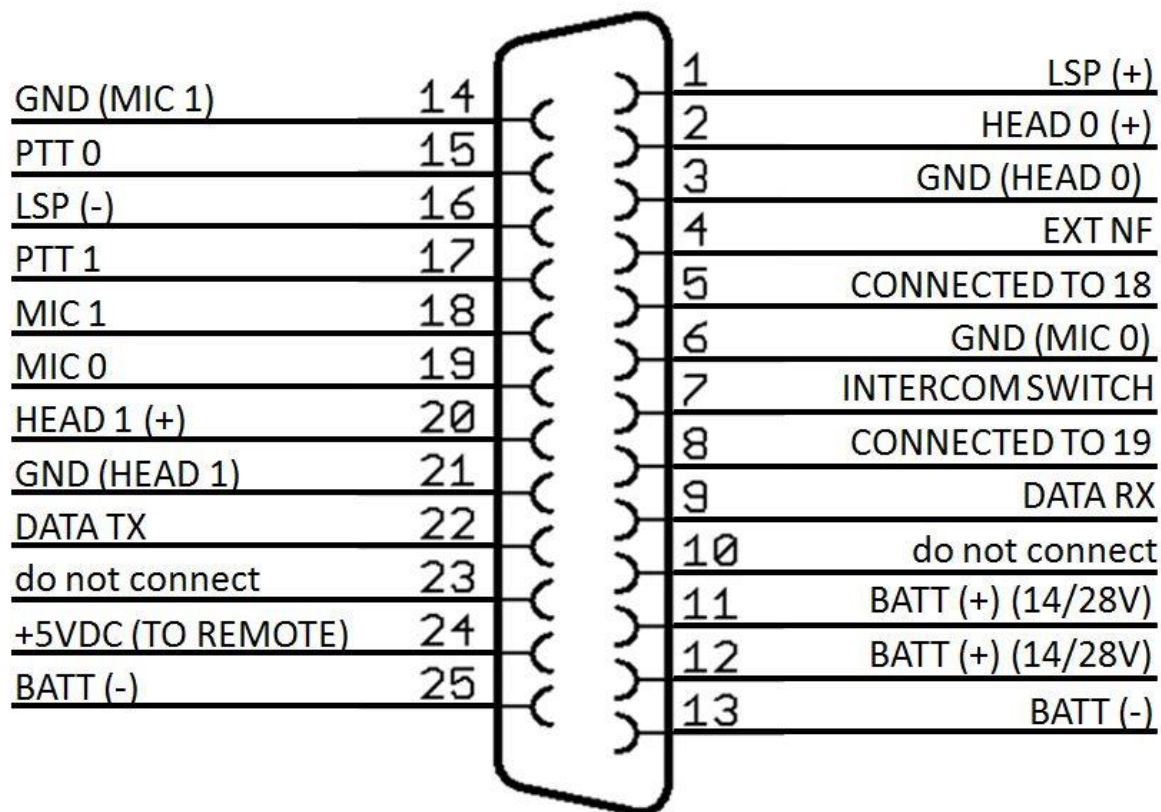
GND (MIC 1) 14
PTT 0 15
LSP (-) 16
PTT 1 17
MIC 1 18
MIC 0 19
HEAD 1 (+) 20
GND (HEAD 1) 21
DATA TX 22
do not connect 23
+5VDC (TO REMOTE) 24
BATT (-) 25

1 LSP (+)
2 HEAD 0 (+)
3 GND (HEAD 0)
4 EXT NF
5 CONNECTED TO 18
6 GND (MIC 0)
7 INTERCOM SWITCH
8 CONNECTED TO 19
9 DATA RX
10 do not connect
11 BATT (+) (14/28V)
12 BATT (+) (14/28V)
13 BATT (-)